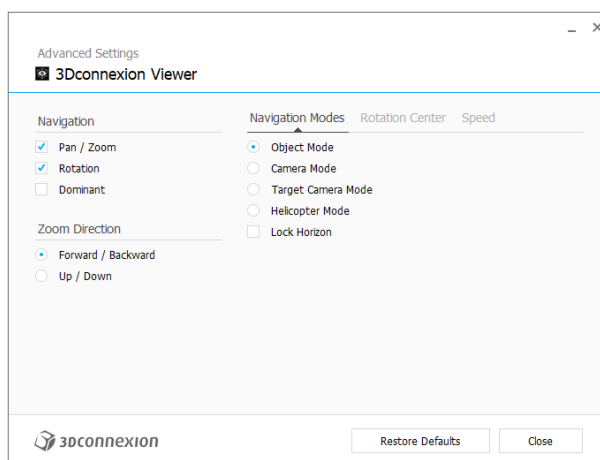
Advanced Settings
3Dconnexion Viewer

Navigation
Pan / Zoom
Rotation
Dominant

Zoom Direction
Forward / Backward
Up / Down

Navigation Modes Rotation Center Speed
Object Mode
Camera Mode
Target Camera Mode
Helicopter Mode
Lock Horizon

3Dconnexion
Restore Defaults
Close